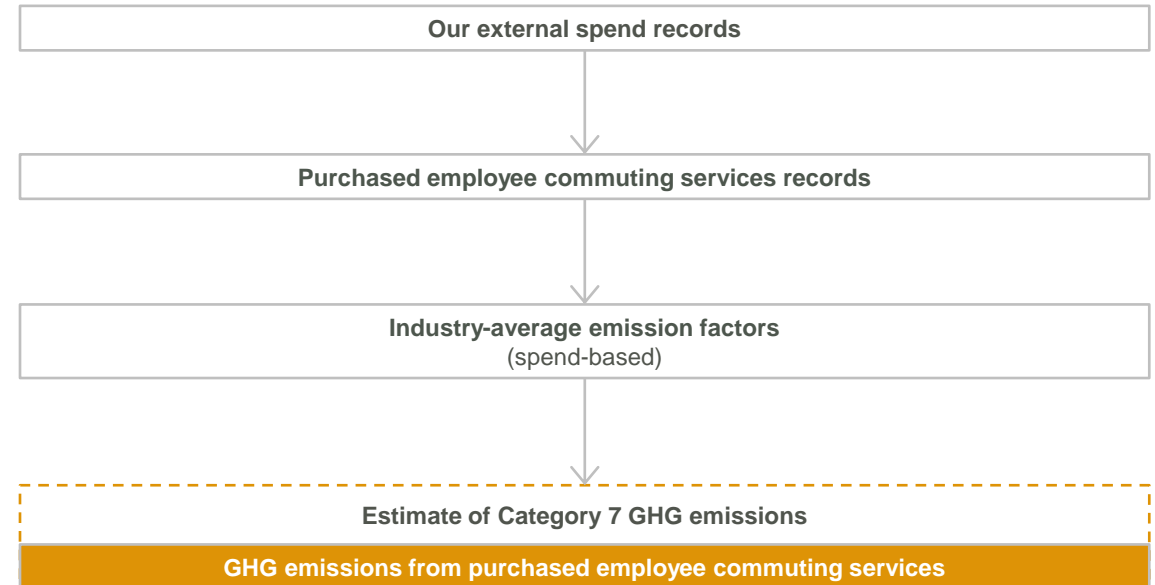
Our external spend records

Purchased employee commuting services records

Industry-average emission factors
(spend-based)

Estimate of Category 7 GHG emissions

GHG emissions from purchased employee commuting services